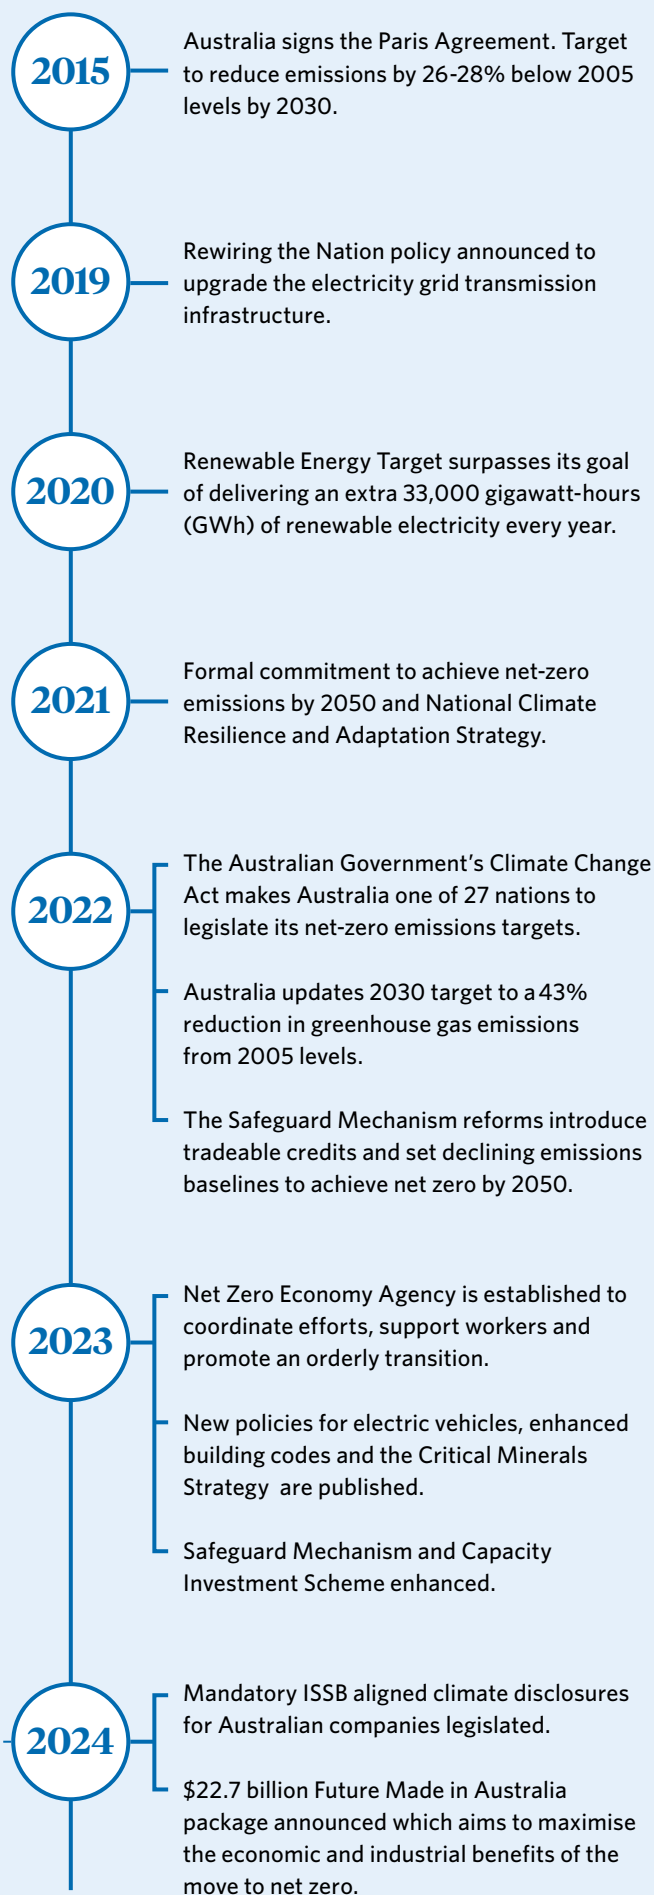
2015

Australia signs the Paris Agreement. Target to reduce emissions by 26-28% below 2005 levels by 2030.

2019

Rewiring the Nation policy announced to upgrade the electricity grid transmission infrastructure.

2020

Renewable Energy Target surpasses its goal of delivering an extra 33,000 gigawatt-hours (GWh) of renewable electricity every year.

2021

Formal commitment to achieve net-zero emissions by 2050 and National Climate Resilience and Adaptation Strategy.

2022

The Australian Government's Climate Change Act makes Australia one of 27 nations to legislate its net-zero emissions targets.

Australia updates 2030 target to a 43% reduction in greenhouse gas emissions from 2005 levels.

The Safeguard Mechanism reforms introduce tradeable credits and set declining emissions baselines to achieve net zero by 2050.

2023

Net Zero Economy Agency is established to coordinate efforts, support workers and promote an orderly transition.

New policies for electric vehicles, enhanced building codes and the Critical Minerals Strategy are published.

Safeguard Mechanism and Capacity Investment Scheme enhanced.

2024

Mandatory ISSB aligned climate disclosures for Australian companies legislated.

$22.7 billion Future Made in Australia package announced which aims to maximise the economic and industrial benefits of the move to net zero.